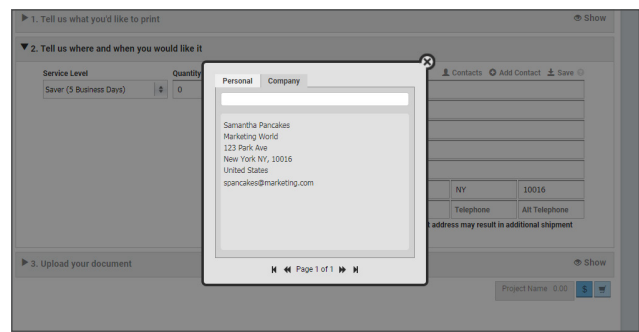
▶ 1. Tell us what you'd like to print

Show

▼ 2. Tell us where and when you would like it

Service Level

Saver (5 Business Days)

Quantity

0

Contacts Add Contact Save

Personal Company

Samantha Pancakes
Marketing World
123 Park Ave
New York NY, 10016
United States
spancakes@marketing.com

Page 1 of 1

NY

10016

Telephone

Alt Telephone

address may result in additional shipment

▶ 3. Upload your document

Show

Project Name 0.00